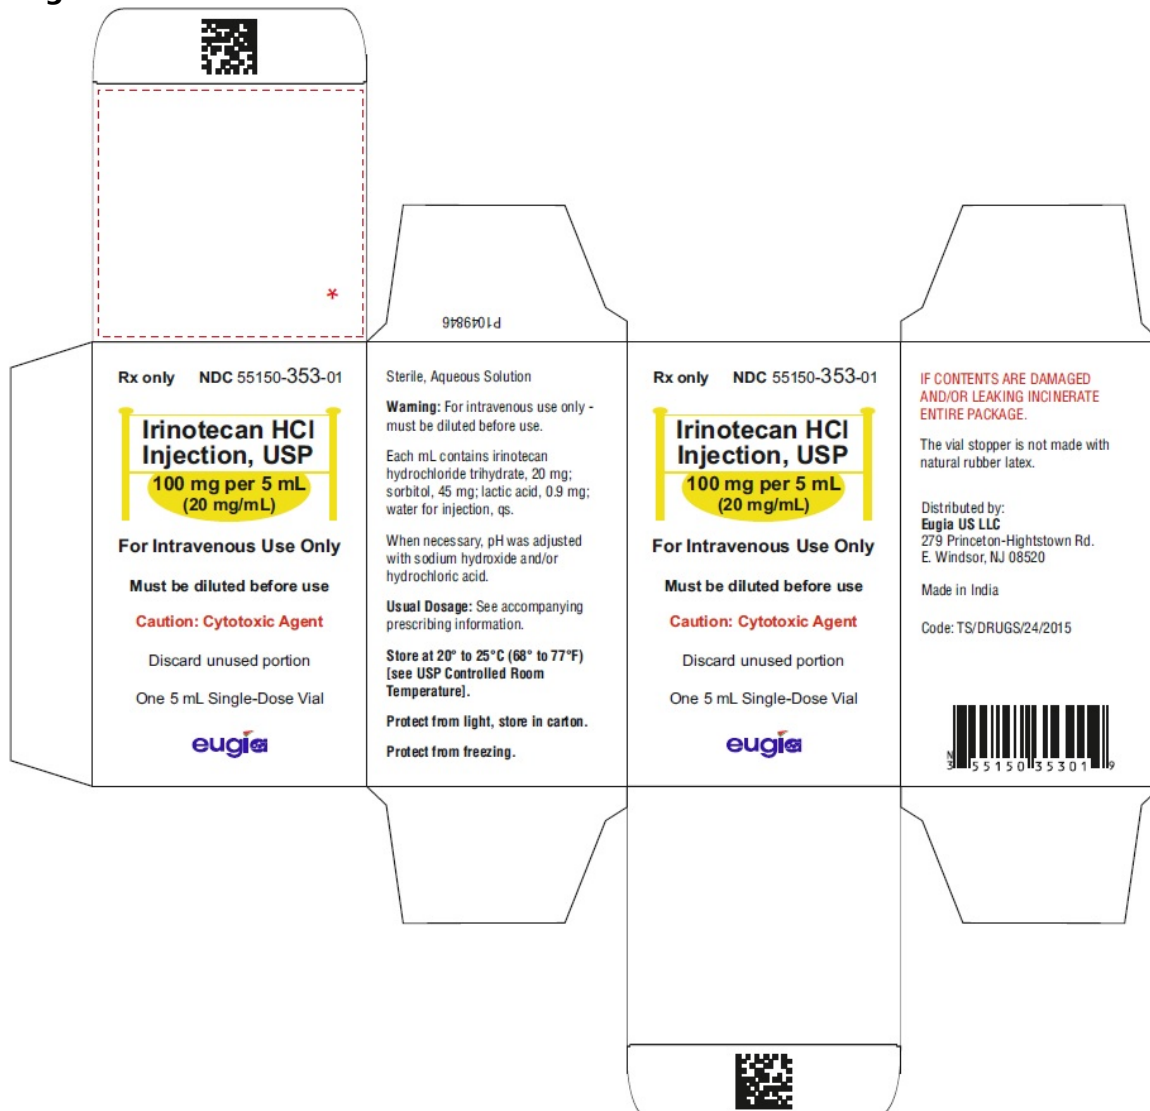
P1049846

Rx only NDC 55150-353-01

Irinotecan HCl Injection, USP
100 mg per 5 mL
(20 mg/mL)

For Intravenous Use Only

Must be diluted before use

Caution: Cytotoxic Agent

Discard unused portion

One 5 mL Single-Dose Vial

eugia

Sterile, Aqueous Solution

Warning: For intravenous use only - must be diluted before use.

Each mL contains irinotecan hydrochloride trihydrate, 20 mg; sorbitol, 45 mg; lactic acid, 0.9 mg; water for injection, qs.

When necessary, pH was adjusted with sodium hydroxide and/or hydrochloric acid.

Usual Dosage: See accompanying prescribing information.

Store at 20° to 25°C (68° to 77°F) [see USP Controlled Room Temperature].

Protect from light, store in carton.

Protect from freezing.

Rx only NDC 55150-353-01

Irinotecan HCl Injection, USP
100 mg per 5 mL
(20 mg/mL)

For Intravenous Use Only

Must be diluted before use

Caution: Cytotoxic Agent

Discard unused portion

One 5 mL Single-Dose Vial

eugia

IF CONTENTS ARE DAMAGED AND/OR LEAKING INCINERATE ENTIRE PACKAGE.

The vial stopper is not made with natural rubber latex.

Distributed by:
Eugia US LLC
279 Princeton-Hightstown Rd.
E. Windsor, NJ 08520

Made in India

Code: TS/DRUGS/24/2015

N 3 55150 35301 9